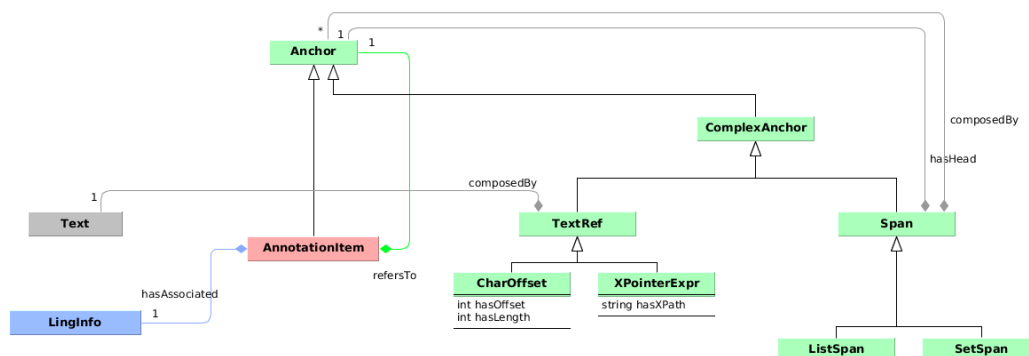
*
1
Anchor
1
composedBy
ComplexAnchor
hasHead
1
Text
composedBy
TextRef
Span
AnnotationItem
refersTo
hasAssociated
LingInfo
1
CharOffset
int hasOffset
int hasLength
XPointerExpr
string hasXPath
ListSpan
SetSpan